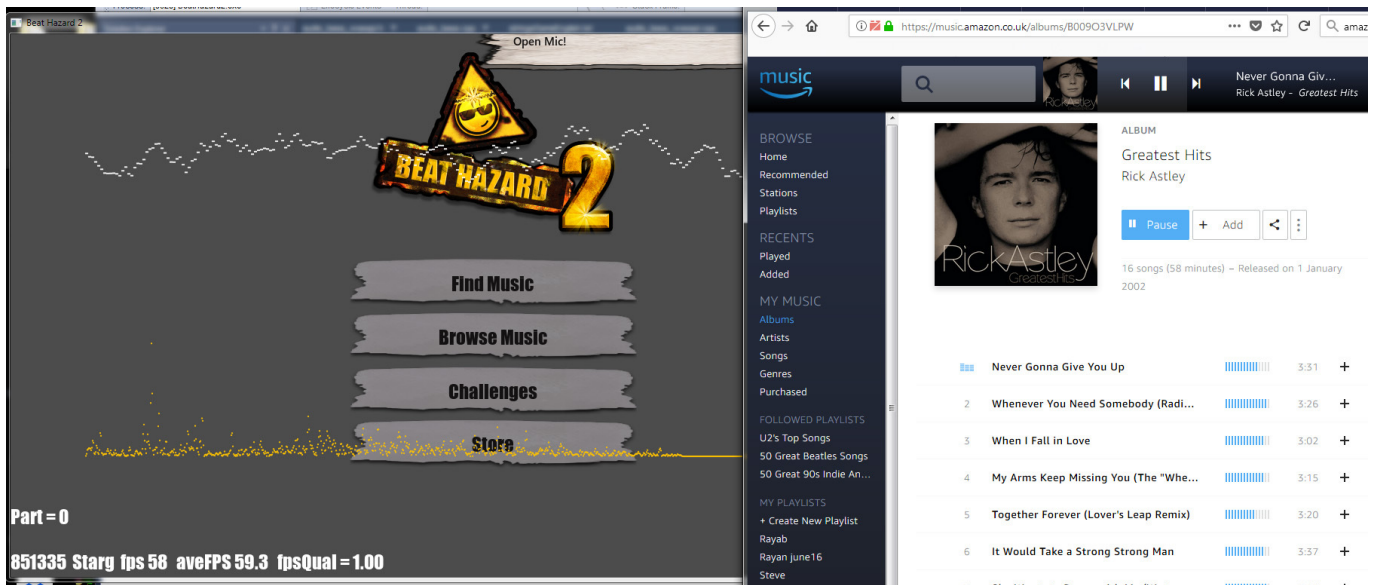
Beat Hazard 2

Open Mic!

BEAT HAZARD 2

Find Music

Browse Music

Challenges

Store

Part = 0

851335 Starg fps 58 aveFPS 59.3 fpsQual = 1.00

https://music.amazon.co.uk/albums/B009O3VLPW

amaz

music

Never Gonna Giv...
Rick Astley - Greatest Hits

BROWSE
Home
Recommended
Stations
Playlists

RECENTS
Played
Added

MY MUSIC
Albums
Artists
Songs
Genres
Purchased

FOLLOWED PLAYLISTS
U2's Top Songs
50 Great Beatles Songs
50 Great 90s Indie An...

MY PLAYLISTS
+ Create New Playlist
Rayab
Rayan june16
Steve

ALBUM
Greatest Hits
Rick Astley

Pause
+ Add

RickAstley GreatestHits

16 songs (58 minutes) • Released on 1 January 2002

| | | |
|---|---|---|
| | Never Gonna Give You Up | 3:31 |
| 2 | Whenever You Need Somebody (Radi... | 3:26 |
| 3 | When I Fall in Love | 3:02 |
| 4 | My Arms Keep Missing You (The "Whe... | 3:15 |
| 5 | Together Forever (Lover's Leap Remix) | 3:20 |
| 6 | It Would Take a Strong Strong Man | 3:37 |